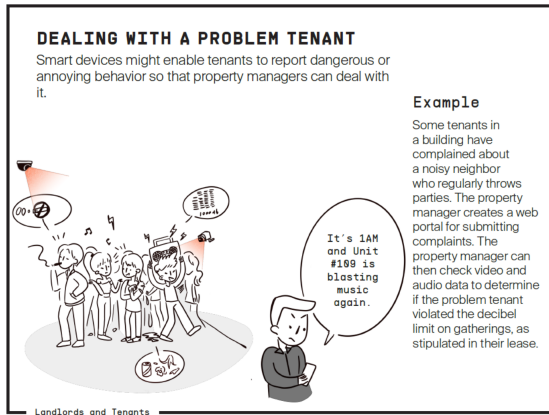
DEALING WITH A PROBLEM TENANT

Smart devices might enable tenants to report dangerous or annoying behavior so that property managers can deal with it.

Example

Some tenants in a building have complained about a noisy neighbor who regularly throws parties. The property manager creates a web portal for submitting complaints. The property manager can then check video and audio data to determine if the problem tenant violated the decibel limit on gatherings, as stipulated in their lease.

It's 1AM and Unit #109 is blasting music again.

Landlords and Tenants